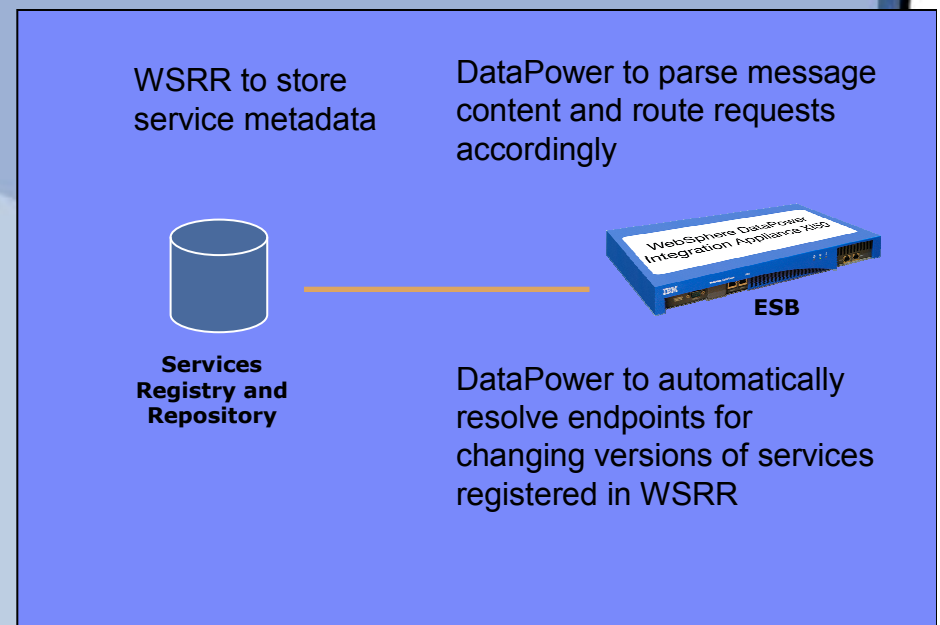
WSRR to store service metadata

DataPower to parse message content and route requests accordingly

Services Registry and Repository

WebSphere DataPower Integration Appliance XI50

IBM

ESB

DataPower to automatically resolve endpoints for changing versions of services registered in WSRR